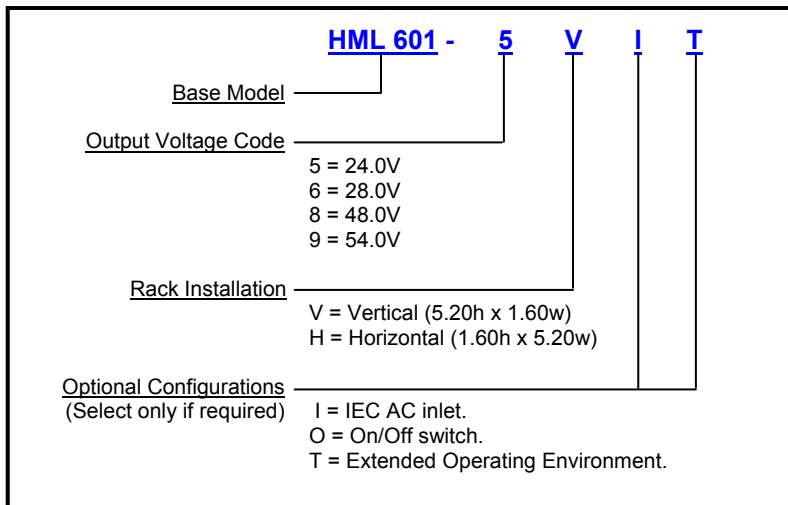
HML 601 - 5 V I T

Base Model

Output Voltage Code
5 = 24.0V
6 = 28.0V
8 = 48.0V
9 = 54.0V

Rack Installation
V = Vertical (5.20h x 1.60w)
H = Horizontal (1.60h x 5.20w)

Optional Configurations
(Select only if required)
I = IEC AC inlet.
O = On/Off switch.
T = Extended Operating Environment.